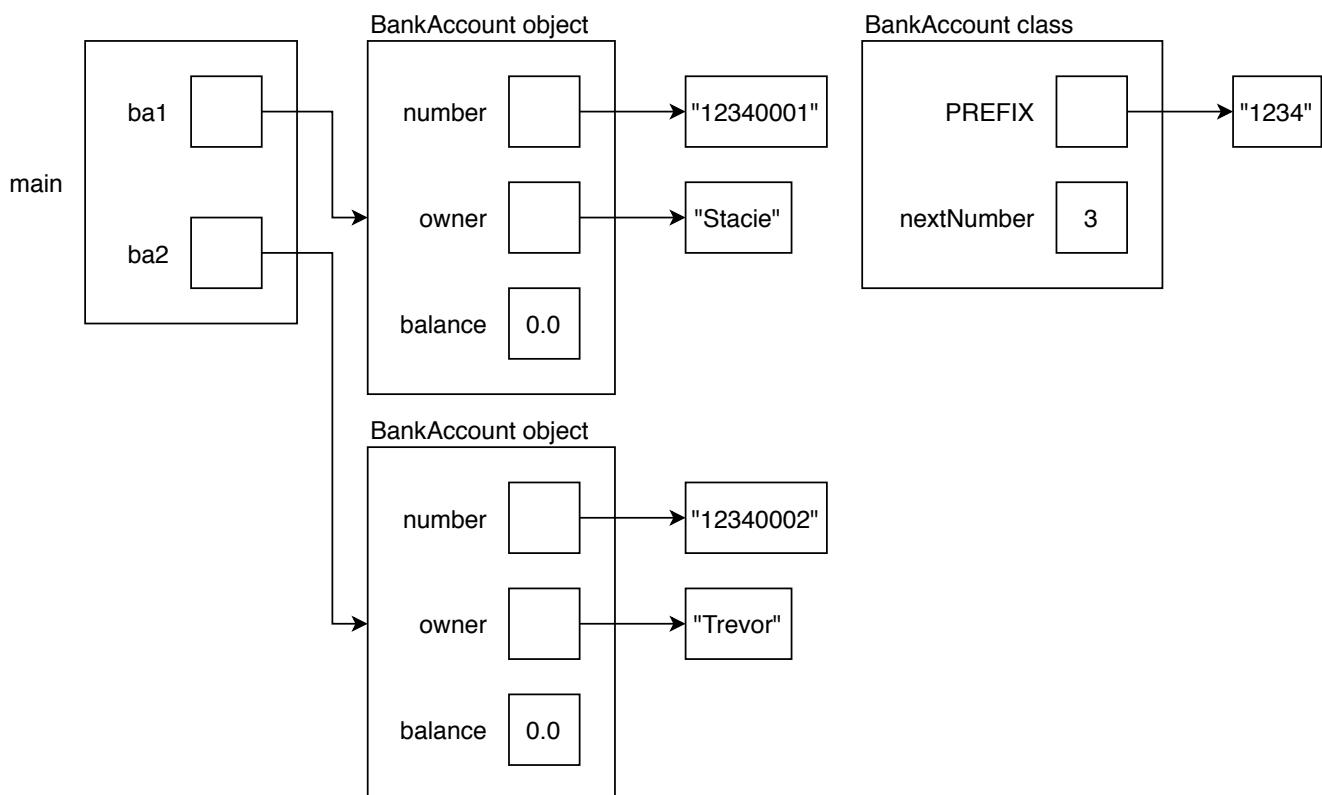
main

ba1

ba2

BankAccount object

number

"12340001"

owner

"Stacie"

balance

0.0

BankAccount class

PREFIX

"1234"

nextNumber

3

BankAccount object

number

"12340002"

owner

"Trevor"

balance

0.0